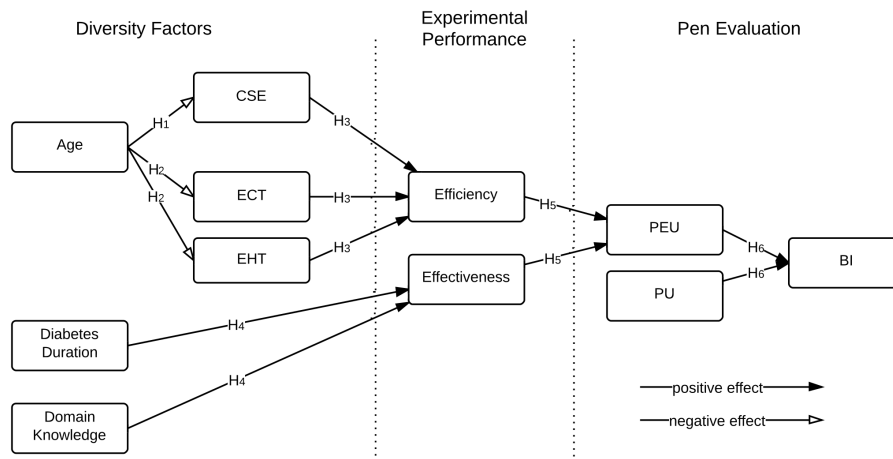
Diversity Factors

Experimental Performance

Pen Evaluation

Age

CSE

ECT

EHT

$H_1$

$H_2$

$H_2$

$H_3$

$H_3$

$H_3$

Efficiency

Effectiveness

$H_5$

$H_5$

PEU

PU

$H_6$

$H_6$

BI

Diabetes Duration

Domain Knowledge

$H_4$

$H_4$

positive effect

negative effect